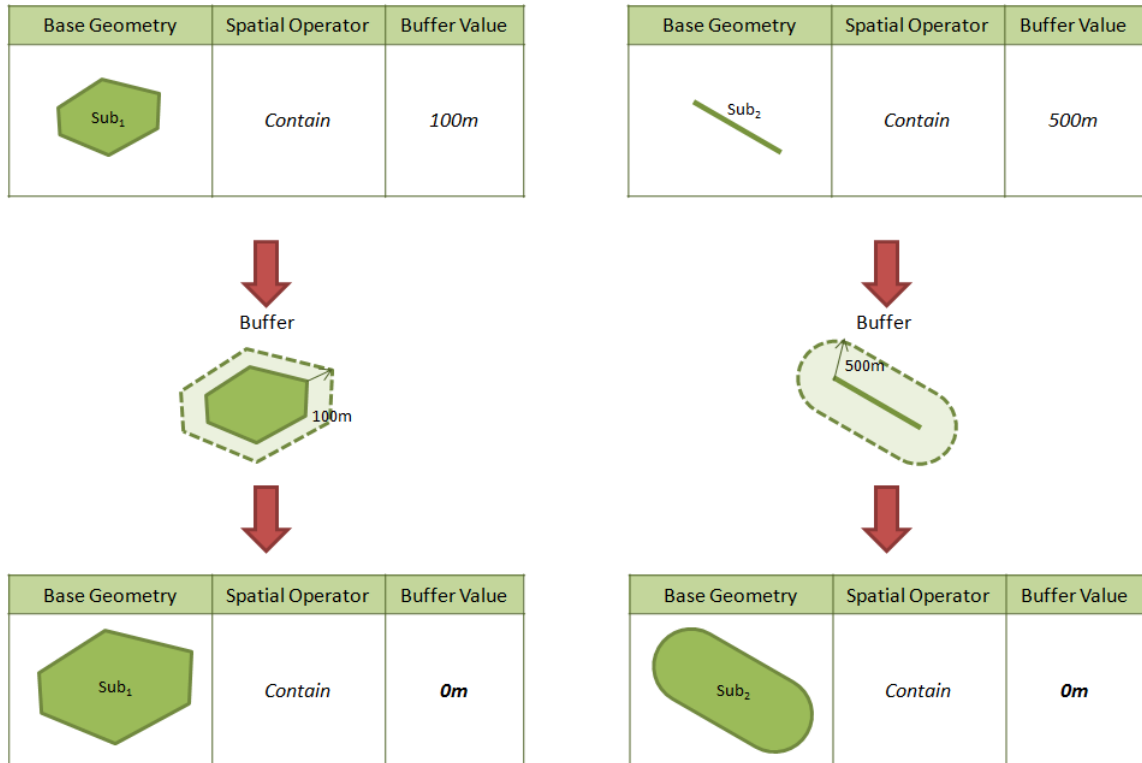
| Base Geometry | Spatial Operator | Buffer Value |
|---|---|---|
| $Sub_1$ | *Contain* | *100m* |

Buffer

100m

| Base Geometry | Spatial Operator | Buffer Value |
|---|---|---|
| $Sub_1$ | *Contain* | ***0m*** |

| Base Geometry | Spatial Operator | Buffer Value |
|---|---|---|
| $Sub_2$ | *Contain* | *500m* |

Buffer

500m

| Base Geometry | Spatial Operator | Buffer Value |
|---|---|---|
| $Sub_2$ | *Contain* | ***0m*** |